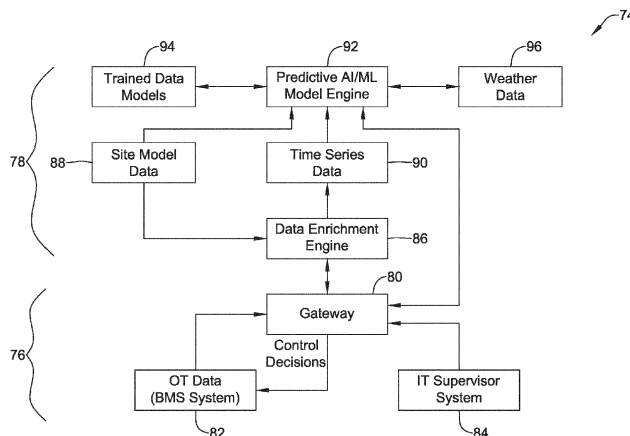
74
94
92
96
Trained Data Models
Predictive AI/ML Model Engine
Weather Data
78
88
Site Model Data
Time Series Data
90
Data Enrichment Engine
86
80
Gateway
76
Control Decisions
OT Data (BMS System)
IT Supervisor System
82
84